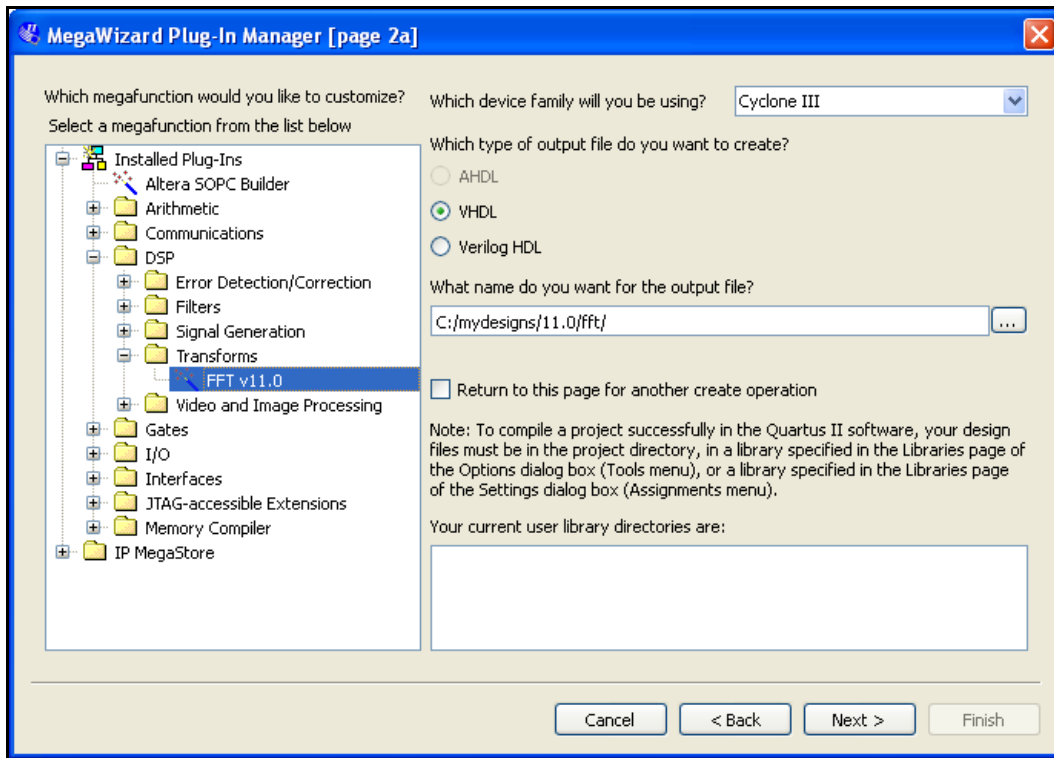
MegaWizard Plug-In Manager [page 2a]

Which megafunction would you like to customize?
Select a megafunction from the list below

Installed Plug-Ins
Altera SOPC Builder
Arithmetic
Communications
DSP
Error Detection/Correction
Filters
Signal Generation
Transforms
FFT v11.0
Video and Image Processing
Gates
I/O
Interfaces
JTAG-accessible Extensions
Memory Compiler
IP MegaStore

Which device family will you be using? Cyclone III

Which type of output file do you want to create?

AHDL

VHDL

Verilog HDL

What name do you want for the output file?

C:/mydesigns/11.0/fft/

...

Return to this page for another create operation

Note: To compile a project successfully in the Quartus II software, your design files must be in the project directory, in a library specified in the Libraries page of the Options dialog box (Tools menu), or a library specified in the Libraries page of the Settings dialog box (Assignments menu).

Your current user library directories are:

Cancel < Back Next > Finish